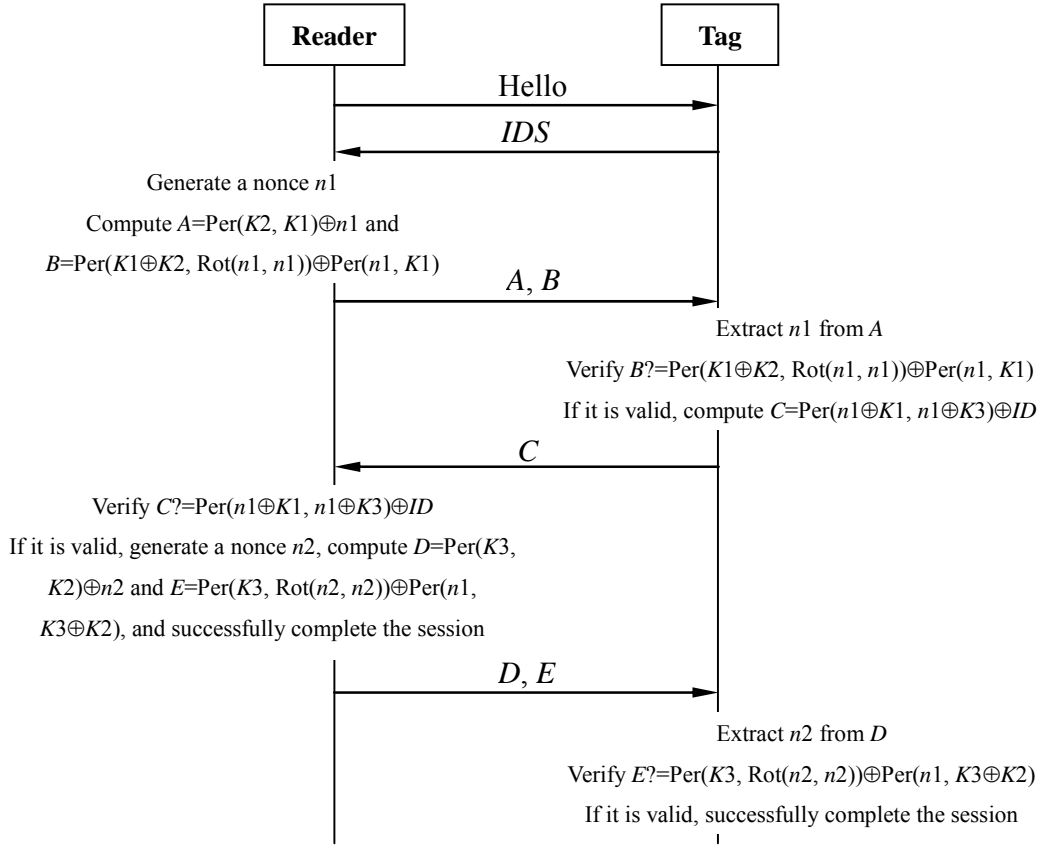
Reader

Tag

Hello

*IDS*

Generate a nonce $n1$

Compute $A$=Per($K2$, $K1$)$\oplus n1$ and $B$=Per($K1\oplus K2$, Rot($n1$, $n1$))$\oplus$Per($n1$, $K1$)

$A$, $B$

Extract $n1$ from $A$

Verify $B$?=Per($K1\oplus K2$, Rot($n1$, $n1$))$\oplus$Per($n1$, $K1$)

If it is valid, compute $C$=Per($n1\oplus K1$, $n1\oplus K3$)$\oplus ID$

$C$

Verify $C$?=Per($n1\oplus K1$, $n1\oplus K3$)$\oplus ID$

If it is valid, generate a nonce $n2$, compute $D$=Per($K3$, $K2$)$\oplus n2$ and $E$=Per($K3$, Rot($n2$, $n2$))$\oplus$Per($n1$, $K3\oplus K2$), and successfully complete the session

$D$, $E$

Extract $n2$ from $D$

Verify $E$?=Per($K3$, Rot($n2$, $n2$))$\oplus$Per($n1$, $K3\oplus K2$)

If it is valid, successfully complete the session